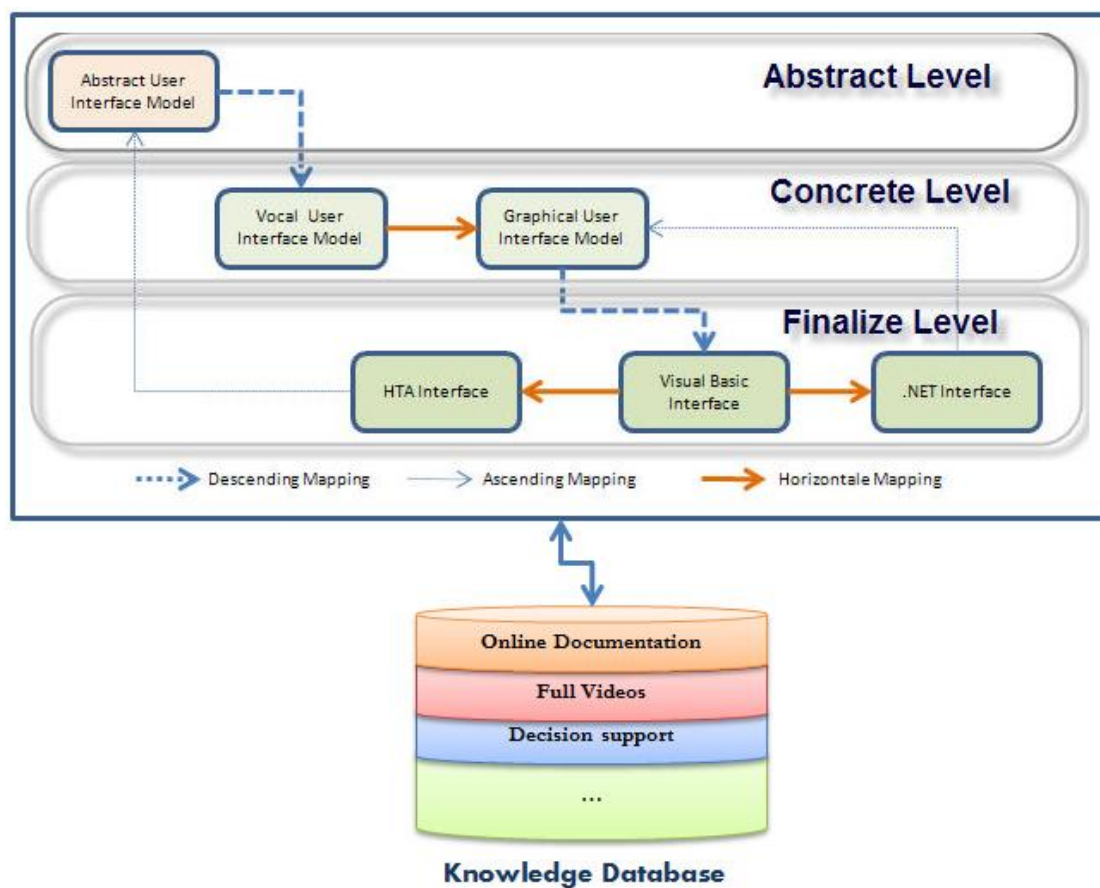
Abstract User Interface Model

Abstract Level

Vocal User Interface Model

Graphical User Interface Model

Concrete Level

Finalize Level

HTA Interface

Visual Basic Interface

.NET Interface

Descending Mapping

Ascending Mapping

Horizontale Mapping

Online Documentation

Full Videos

Decision support

...

Knowledge Database